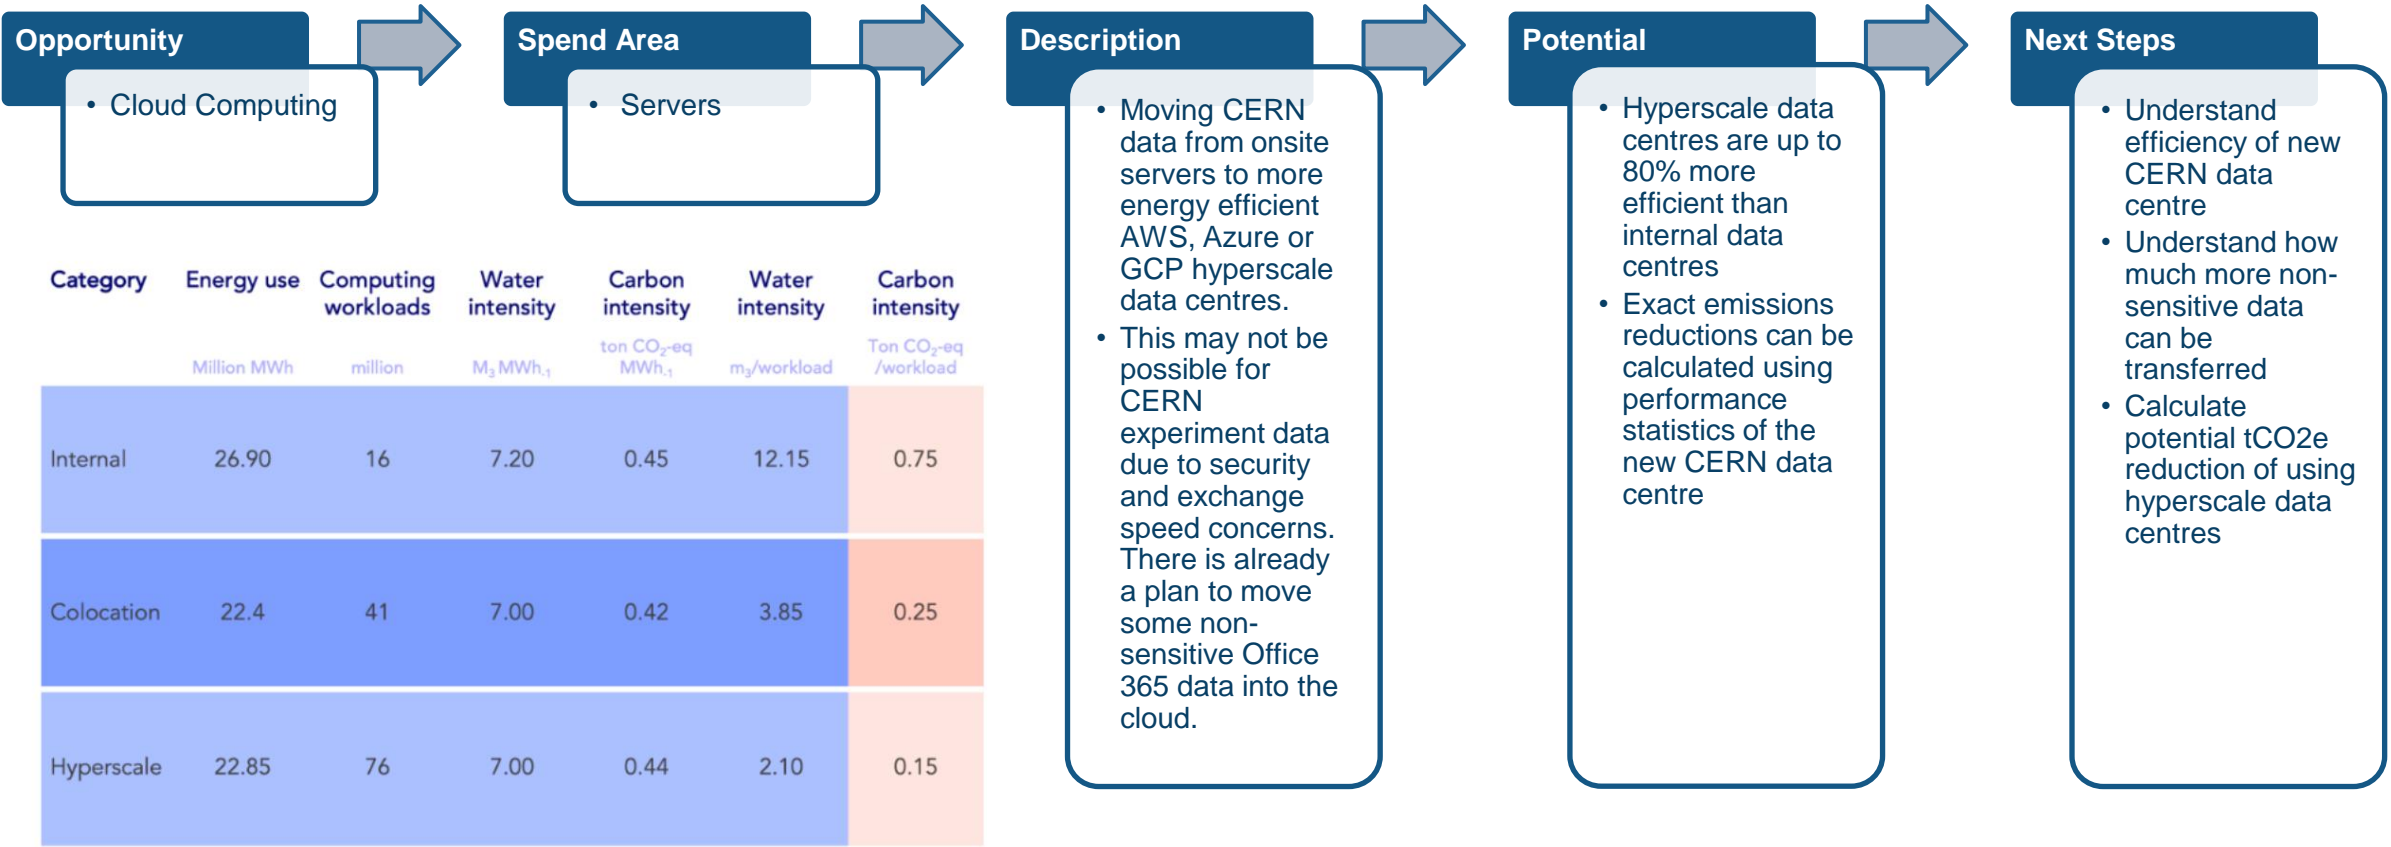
Opportunity

• Cloud Computing

Spend Area

• Servers

Description

• Moving CERN data from onsite servers to more energy efficient AWS, Azure or GCP hyperscale data centres.
• This may not be possible for CERN experiment data due to security and exchange speed concerns. There is already a plan to move some non-sensitive Office 365 data into the cloud.

Potential

• Hyperscale data centres are up to 80% more efficient than internal data centres
• Exact emissions reductions can be calculated using performance statistics of the new CERN data centre

Next Steps

• Understand efficiency of new CERN data centre
• Understand how much more non-sensitive data can be transfered
• Calculate potential tCO2e reduction of using hyperscale data centres

| Category | Energy use | Computing workloads | Water intensity | Carbon intensity | Water intensity | Carbon intensity |
|---|---|---|---|---|---|---|
| | Million MWh | million | $M_3$ $MWh_{-1}$ | ton $CO_2$-eq $MWh_{-1}$ | $m_3$/workload | Ton $CO_2$-eq /workload |
| Internal | 26.90 | 16 | 7.20 | 0.45 | 12.15 | 0.75 |
| Colocation | 22.4 | 41 | 7.00 | 0.42 | 3.85 | 0.25 |
| Hyperscale | 22.85 | 76 | 7.00 | 0.44 | 2.10 | 0.15 |